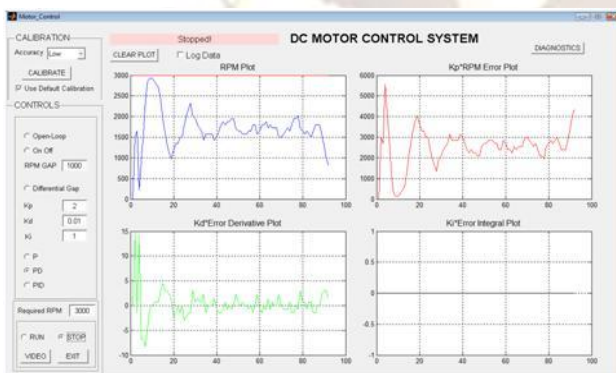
Motor_Control

CALIBRATION
Accuracy Low
CALIBRATE
☑ Use Default Calibration

CONTROLS
○ Open-Loop
○ On Off
RPM GAP 1000
○ Differential Gap
Kp 2
Kd 0.01
Ki 1
○ P
◉ PD
○ PID

Required RPM 3000
○ RUN ◉ STOP
VIDEO EXIT

Stopped!
CLEAR PLOT
☐ Log Data
DC MOTOR CONTROL SYSTEM
DIAGNOSTICS

RPM Plot
3000
2500
2000
1500
1000
500
0
0 20 40 60 80 100

Kp*RPM Error Plot
6000
5000
4000
3000
2000
1000
0
0 20 40 60 80 100

Kd*Error Derivative Plot
15
10
5
0
-5
-10
0 20 40 60 80 100

Ki*Error Integral Plot
1
0.5
0
-0.5
-1
0 20 40 60 80 100